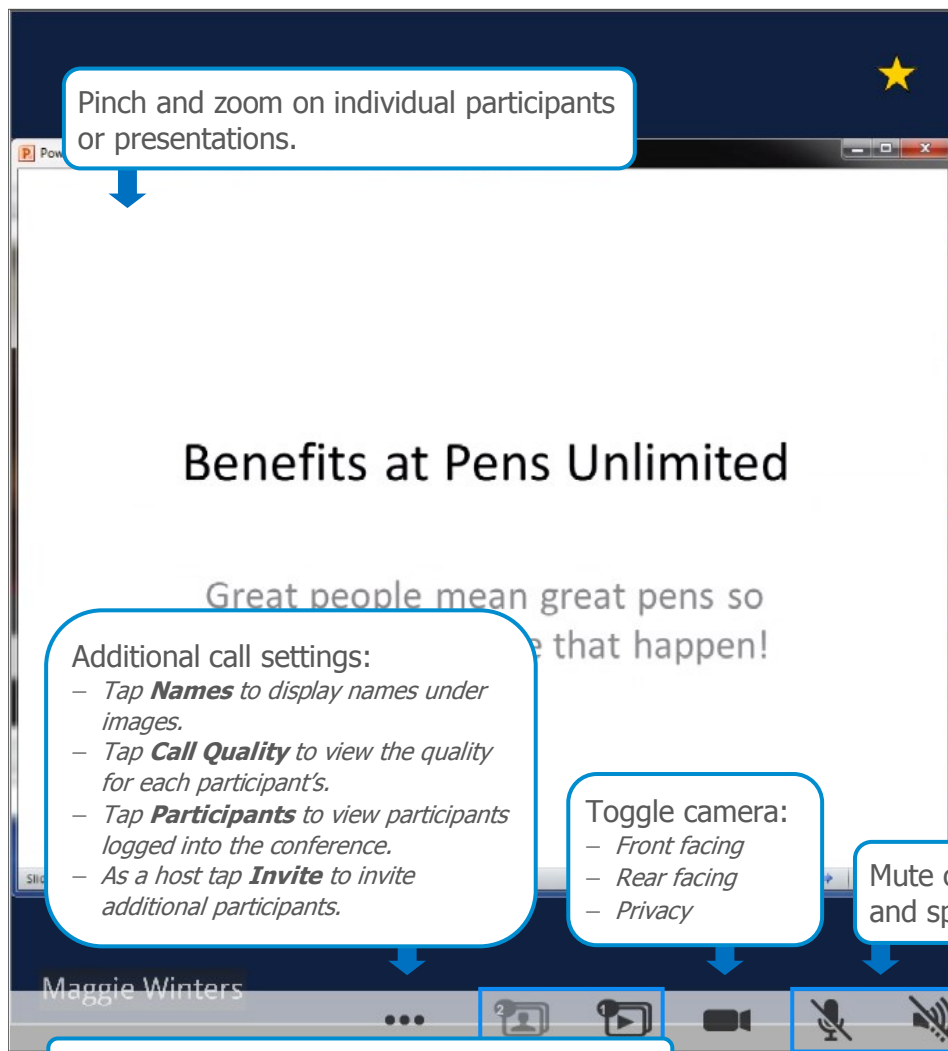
Pinch and zoom on individual participants or presentations.

P Pow

Benefits at Pens Unlimited

Great people mean great pens so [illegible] that happen!

Additional call settings:
– Tap **Names** to display names under images.
– Tap **Call Quality** to view the quality for each participant's.
– Tap **Participants** to view participants logged into the conference.
– As a host tap **Invite** to invite additional participants.

Toggle camera:
– Front facing
– Rear facing
– Privacy

Mute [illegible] and sp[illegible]

Slic

Maggie Winters

2